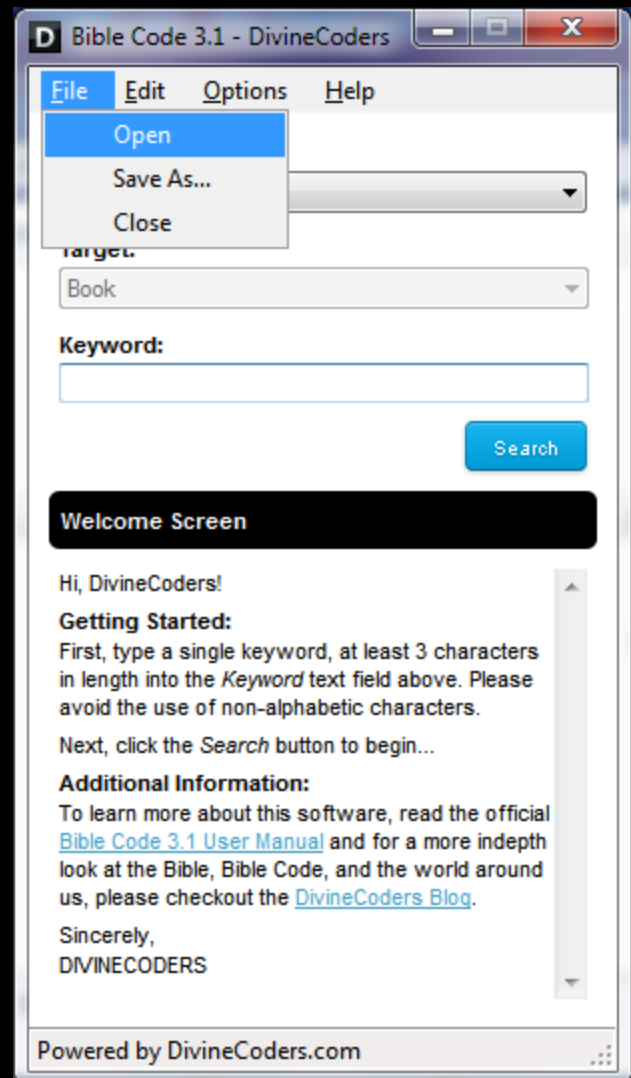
D Bible Code 3.1 - DivineCoders

File Edit Options Help

Open
Save As...
Close

Target:
Book

Keyword:

Search

Welcome Screen

Hi, DivineCoders!

Getting Started:
First, type a single keyword, at least 3 characters in length into the Keyword text field above. Please avoid the use of non-alphabetic characters.

Next, click the Search button to begin...

Additional Information:
To learn more about this software, read the official Bible Code 3.1 User Manual and for a more indepth look at the Bible, Bible Code, and the world around us, please checkout the DivineCoders Blog.

Sincerely,
DIVINECODERS

Powered by DivineCoders.com